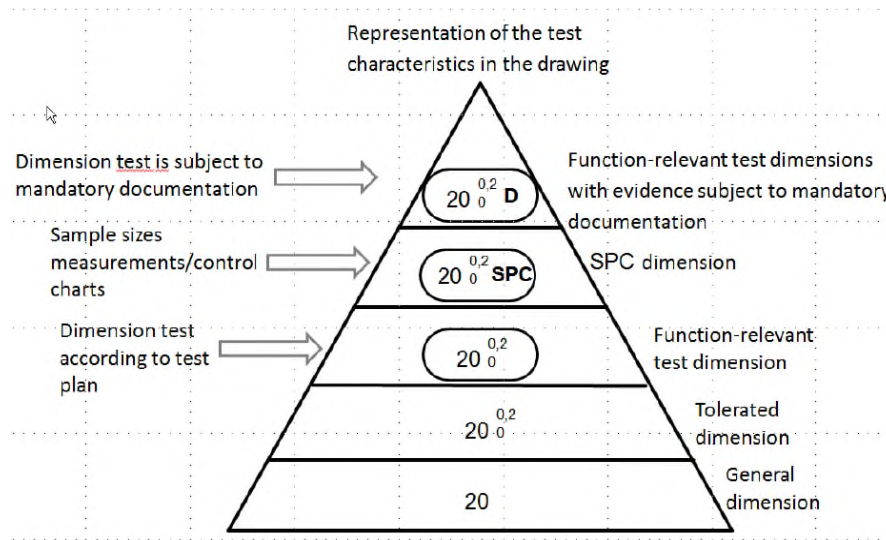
Representation of the test characteristics in the drawing

Dimension test is subject to mandatory documentation

$20\,^{0,2}_{0}$ D

Function-relevant test dimensions with evidence subject to mandatory documentation

Sample sizes measurements/control charts

$20\,^{0,2}_{0}$ SPC

SPC dimension

Dimension test according to test plan

$20\,^{0,2}_{0}$

Function-relevant test dimension

$20\,^{0,2}_{0}$

Tolerated dimension

20

General dimension